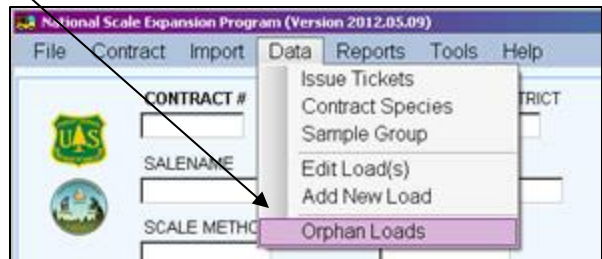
National Scale Expansion Program (Version 2012.05.09)

File Contract Import Data Reports Tools Help

CONTRACT #

TRICT

SALENAME

SCALE METHO

Issue Tickets
Contract Species
Sample Group
Edit Load(s)
Add New Load
Orphan Loads